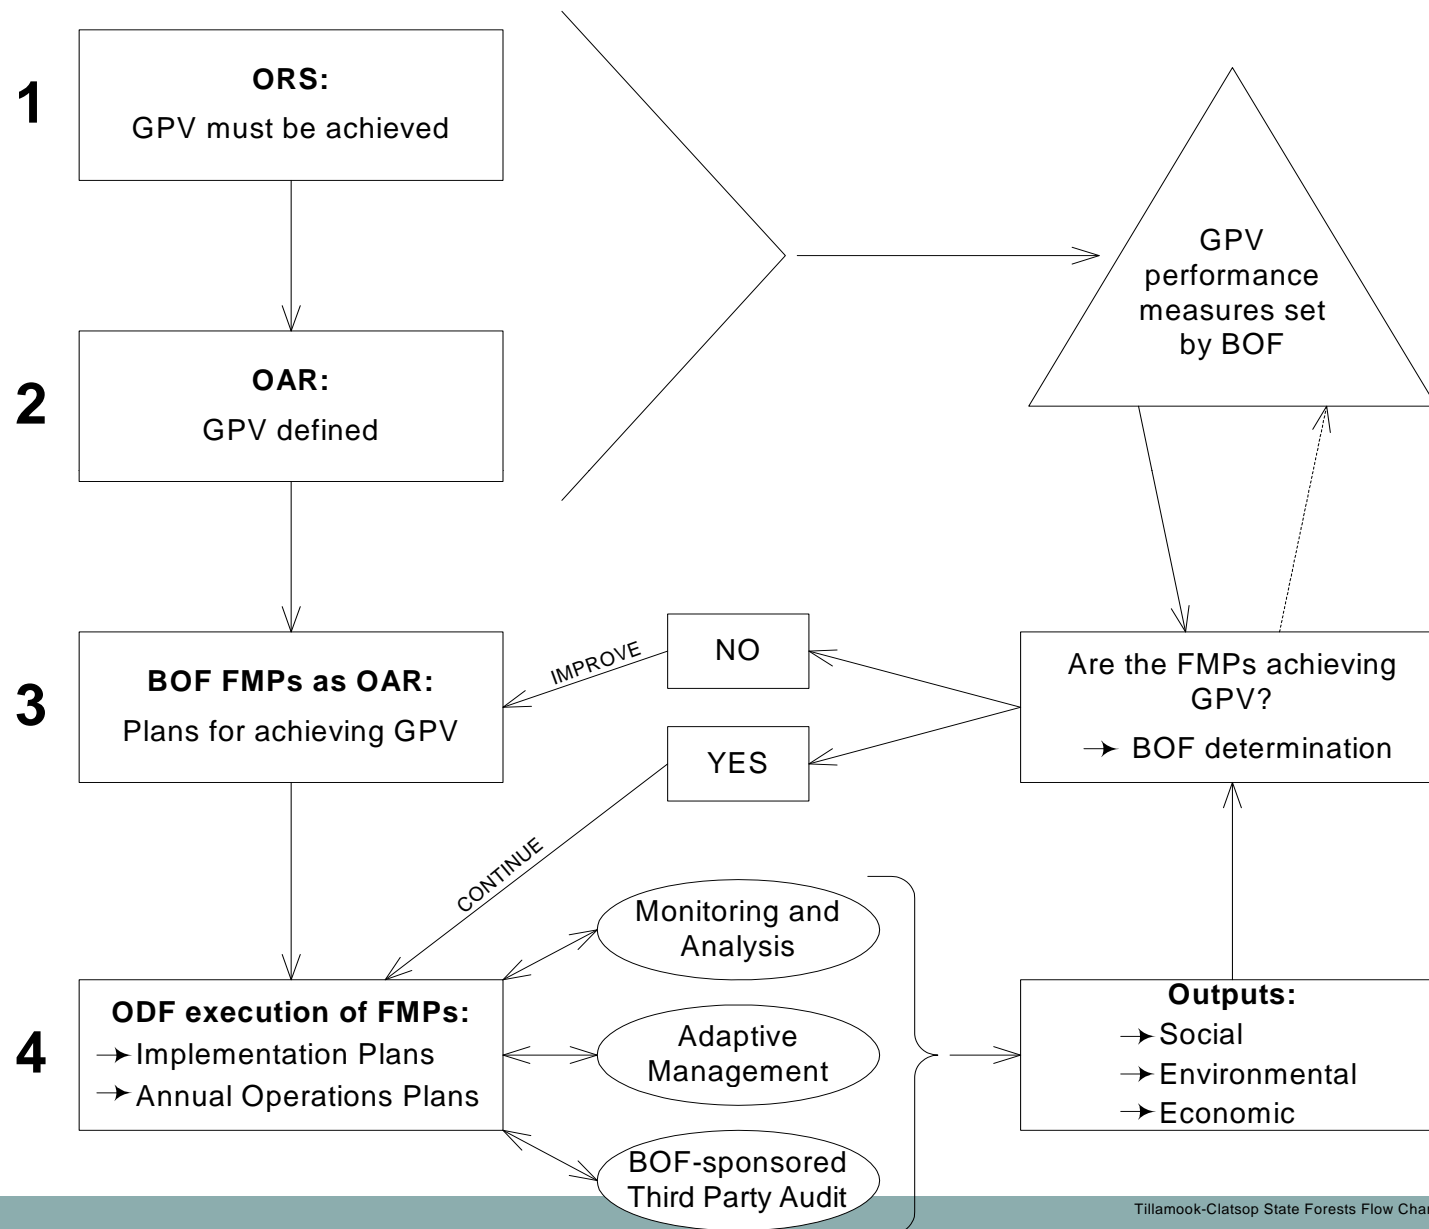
1

**ORS:**
GPV must be achieved

2

**OAR:**
GPV defined

GPV performance measures set by BOF

3

**BOF FMPs as OAR:**
Plans for achieving GPV

IMPROVE

NO

YES

Are the FMPs achieving GPV?
→ BOF determination

CONTINUE

Monitoring and Analysis

Adaptive Management

BOF-sponsored Third Party Audit

4

**ODF execution of FMPs:**
→ Implementation Plans
→ Annual Operations Plans

**Outputs:**
→ Social
→ Environmental
→ Economic

Tillamook-Clatsop State Forests Flow Char